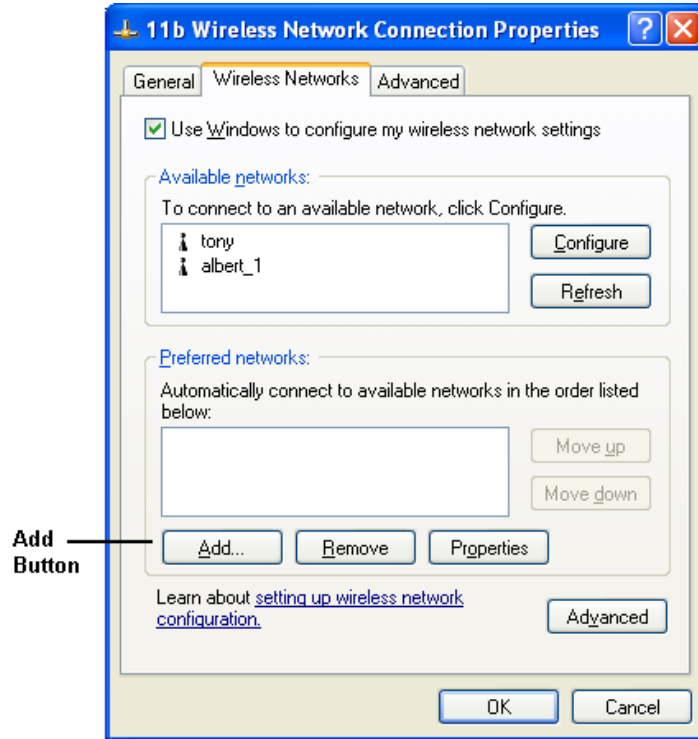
11b Wireless Network Connection Properties

?

General | Wireless Networks | Advanced

Use Windows to configure my wireless network settings

Available networks:

To connect to an available network, click Configure.

tony
albert_1

Configure

Refresh

Preferred networks:

Automatically connect to available networks in the order listed below:

Move up

Move down

Add Button

Add...

Remove

Properties

Learn about setting up wireless network configuration.

Advanced

OK

Cancel